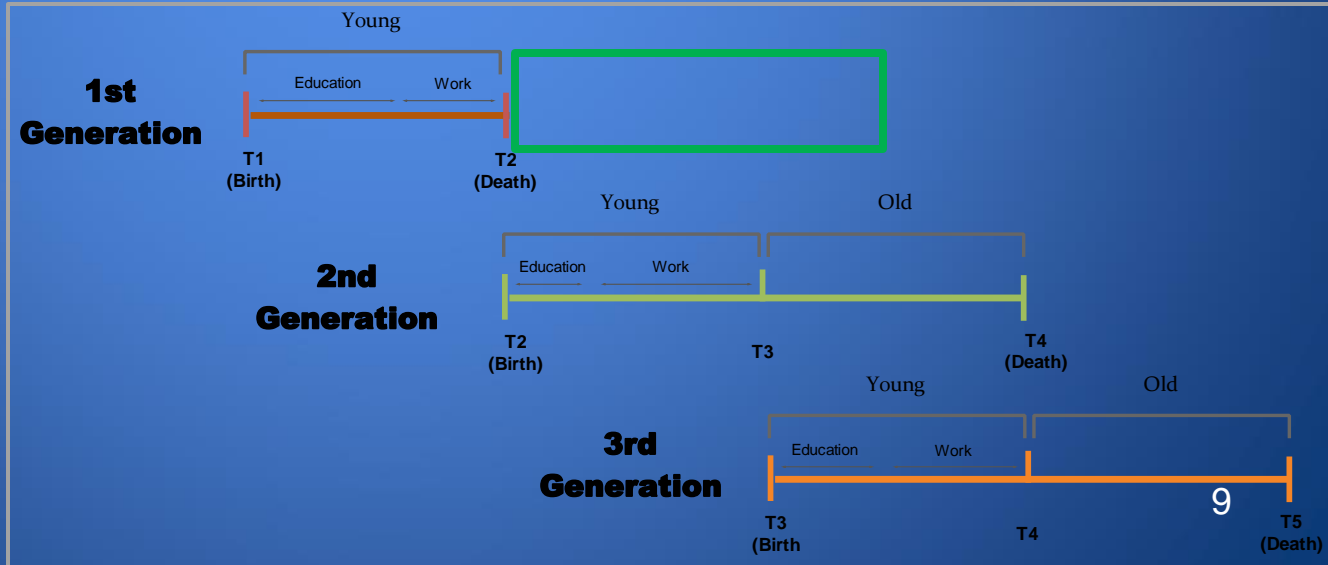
1st Generation

Young

Education Work

T1 (Birth)

T2 (Death)

2nd Generation

Young

Old

Education Work

T2 (Birth)

T3

T4 (Death)

3rd Generation

Young

Old

Education Work

T3 (Birth

T4

9

T5 (Death)